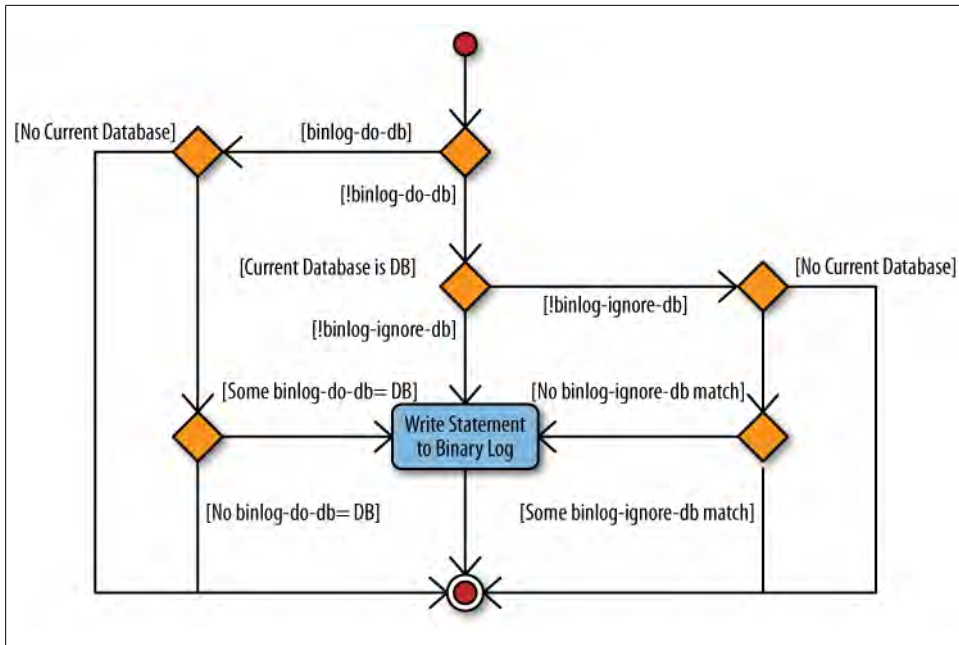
[No Current Database]

[binlog-do-db]

[!binlog-do-db]

[Current Database is DB]

[No Current Database]

[!binlog-ignore-db]

[!binlog-ignore-db]

[Some binlog-do-db= DB]

[No binlog-ignore-db match]

Write Statement to Binary Log

[No binlog-do-db= DB]

[Some binlog-ignore-db match]